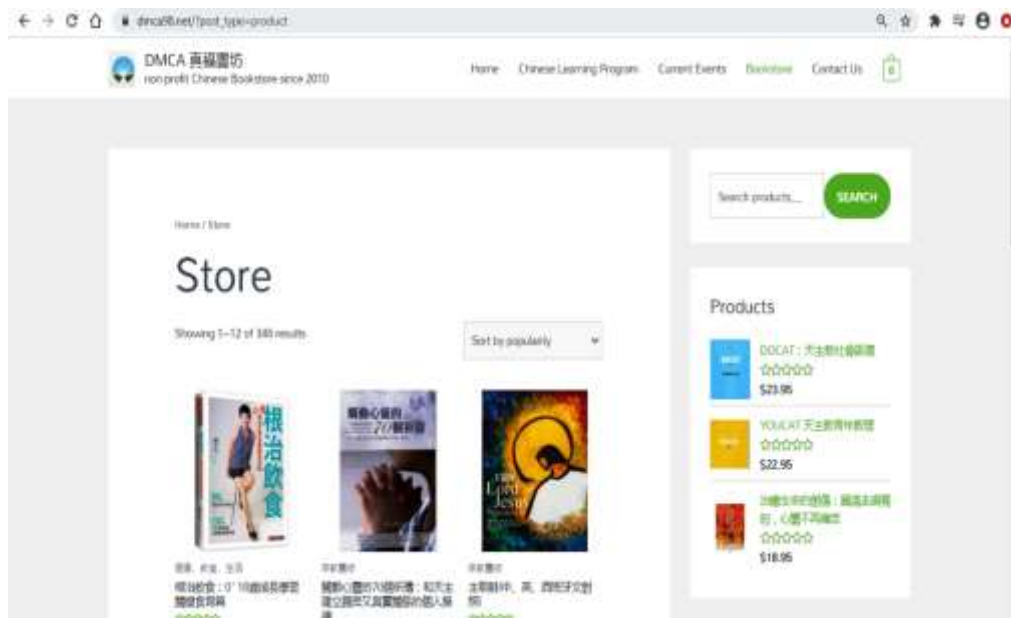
dmca88.net/?post_type=product

DMCA 喜福書坊
non profit Chinese Bookstore since 2010

Home Chinese Learning Program Current Events Bookstore Contact Us 0

Search products... SEARCH

Home / Store

Store

Showing 1–12 of 340 results

Sort by popularity

根治飲食

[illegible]

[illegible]

健康、飲食、生活
根治飲食：0' 10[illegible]

宗教書籍
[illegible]

宗教書籍
主耶穌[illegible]

Products

DOCAT：天主教社會訓導
$23.95

YOUCAT 天主教青年教理
$22.95

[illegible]
$18.95